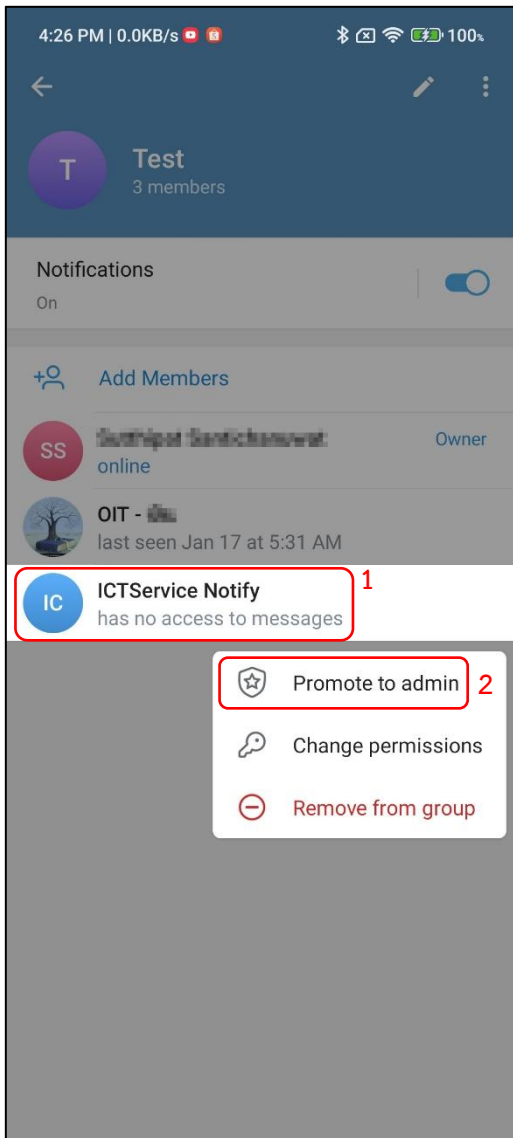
4:26 PM | 0.0KB/s 100%

T
Test
3 members

Notifications
On

Add Members

SS
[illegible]
online
Owner

OIT - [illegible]
last seen Jan 17 at 5:31 AM

IC
ICTService Notify
has no access to messages
1

Promote to admin
2
Change permissions
Remove from group